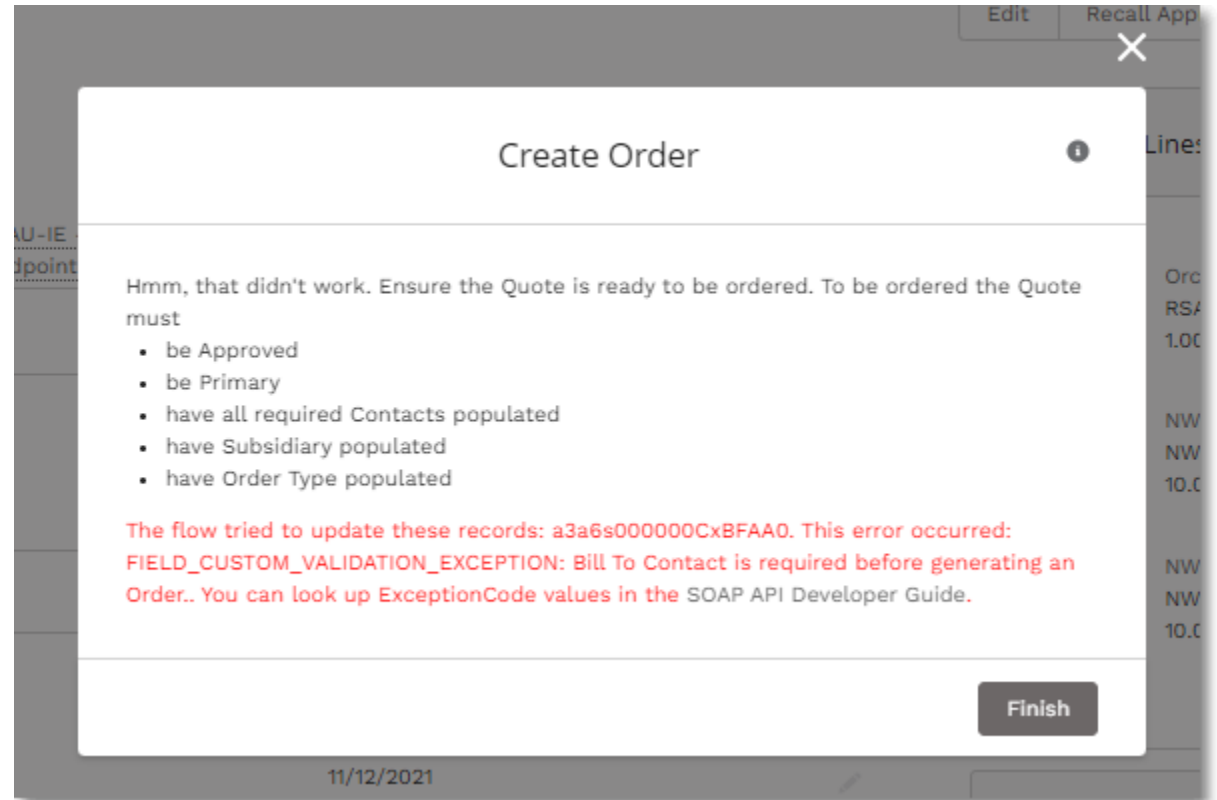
Edit Recall App

Lines

AU-IE
dpoint

Orc
RSA
1.00

NW
NW
10.0

NW
NW
10.0

Create Order

Hmm, that didn't work. Ensure the Quote is ready to be ordered. To be ordered the Quote must

- be Approved
- be Primary
- have all required Contacts populated
- have Subsidiary populated
- have Order Type populated

The flow tried to update these records: a3a6s000000CxBFAA0. This error occurred: FIELD_CUSTOM_VALIDATION_EXCEPTION: Bill To Contact is required before generating an Order.. You can look up ExceptionCode values in the SOAP API Developer Guide.

Finish

11/12/2021